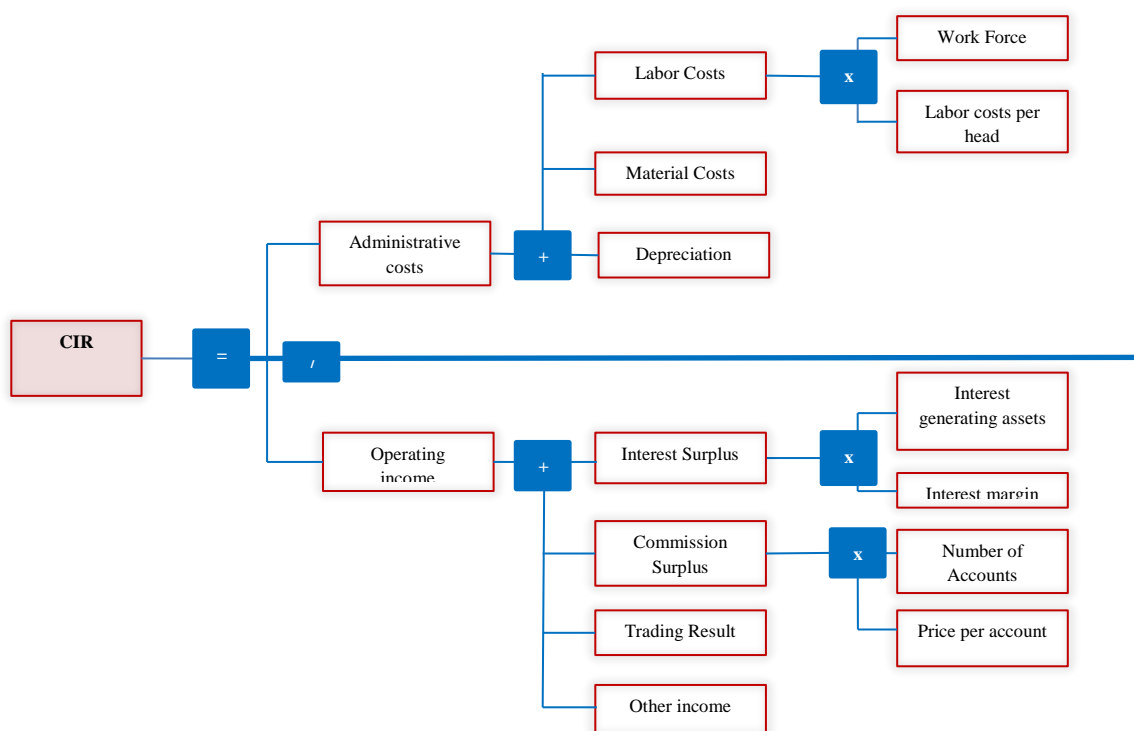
CIR

=

/

Administrative costs

+

Labor Costs

x

Work Force

Labor costs per head

Material Costs

Depreciation

Operating income

+

Interest Surplus

x

Interest generating assets

Interest margin

Commission Surplus

x

Number of Accounts

Price per account

Trading Result

Other income